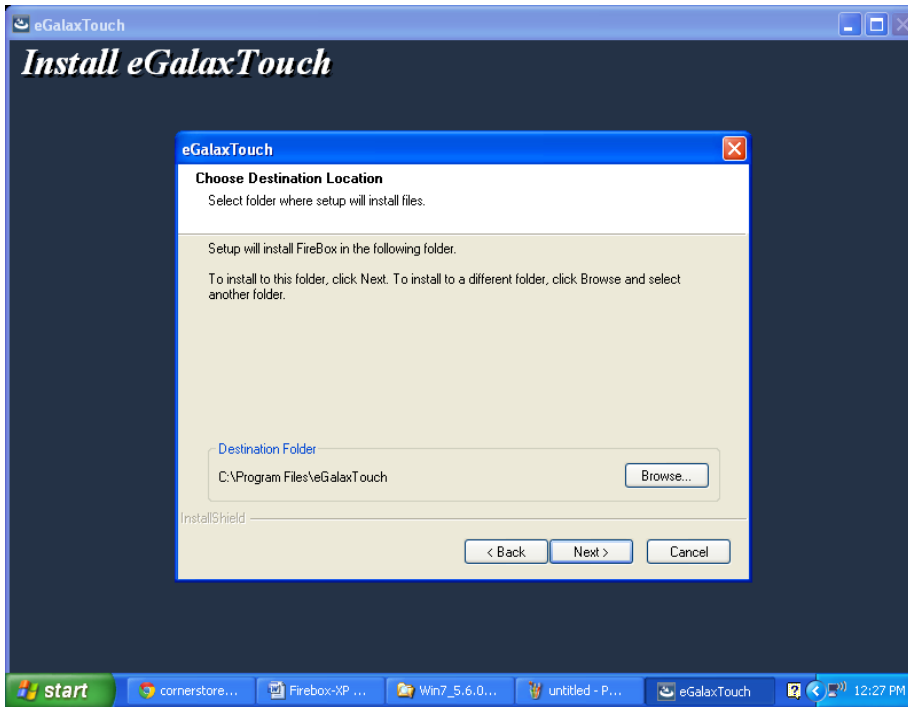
eGalaxTouch

Install eGalaxTouch

eGalaxTouch

Choose Destination Location

Select folder where setup will install files.

Setup will install FireBox in the following folder.

To install to this folder, click Next. To install to a different folder, click Browse and select another folder.

Destination Folder

C:\Program Files\eGalaxTouch

Browse...

InstallShield

< Back

Next >

Cancel

start

cornerstore...

Firebox-XP ...

Win7_5.6.0...

untitled - P...

eGalaxTouch

12:27 PM